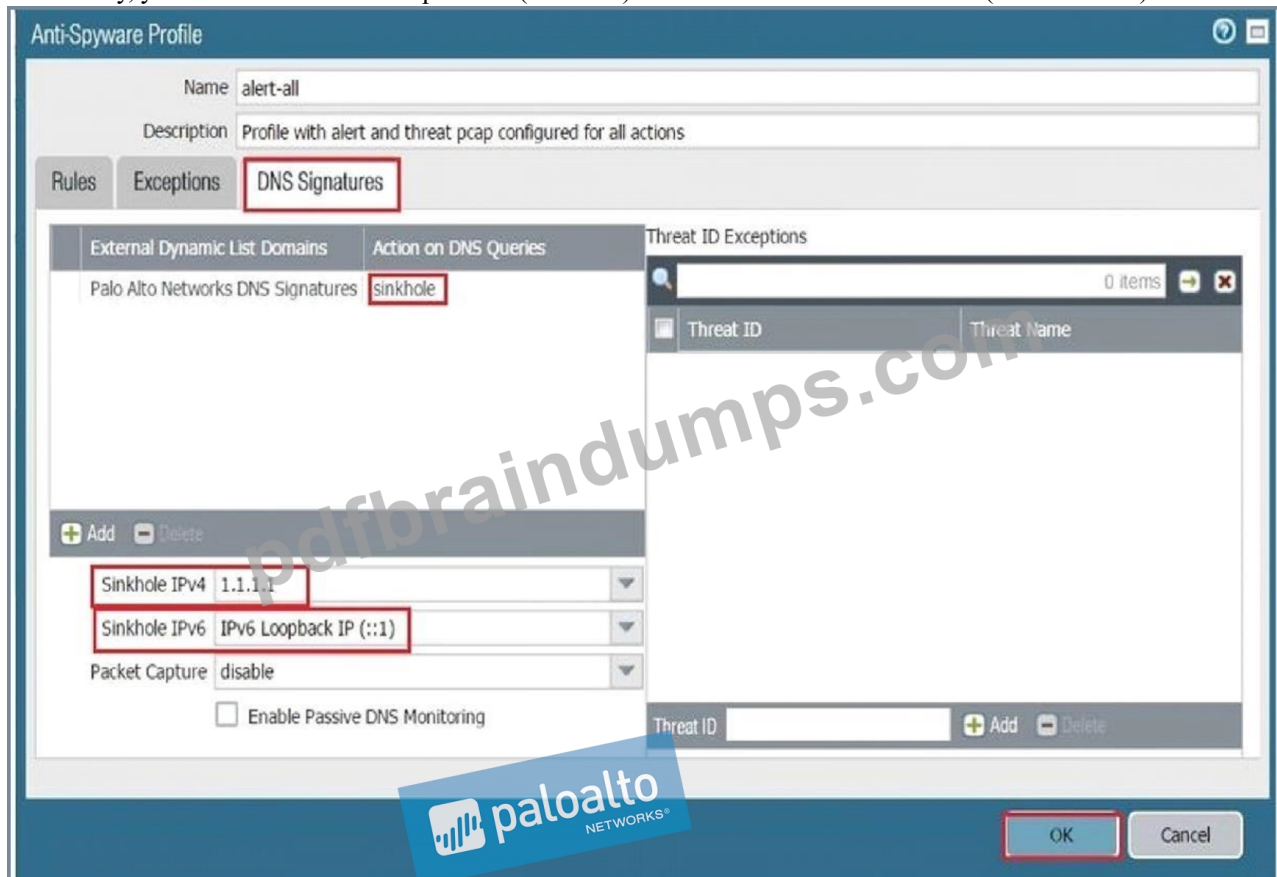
Anti-Spyware Profile

Name alert-all

Description Profile with alert and threat pcap configured for all actions

Rules Exceptions DNS Signatures

| External Dynamic List Domains | Action on DNS Queries |
|---|---|
| Palo Alto Networks DNS Signatures | sinkhole |

Add Delete

Sinkhole IPv4 1.1.1.1

Sinkhole IPv6 IPv6 Loopback IP (::1)

Packet Capture disable

Enable Passive DNS Monitoring

Threat ID Exceptions

0 items

| Threat ID | Threat Name |
|---|---|

Threat ID Add Delete

pdfbraindumps.com

paloalto NETWORKS

OK Cancel